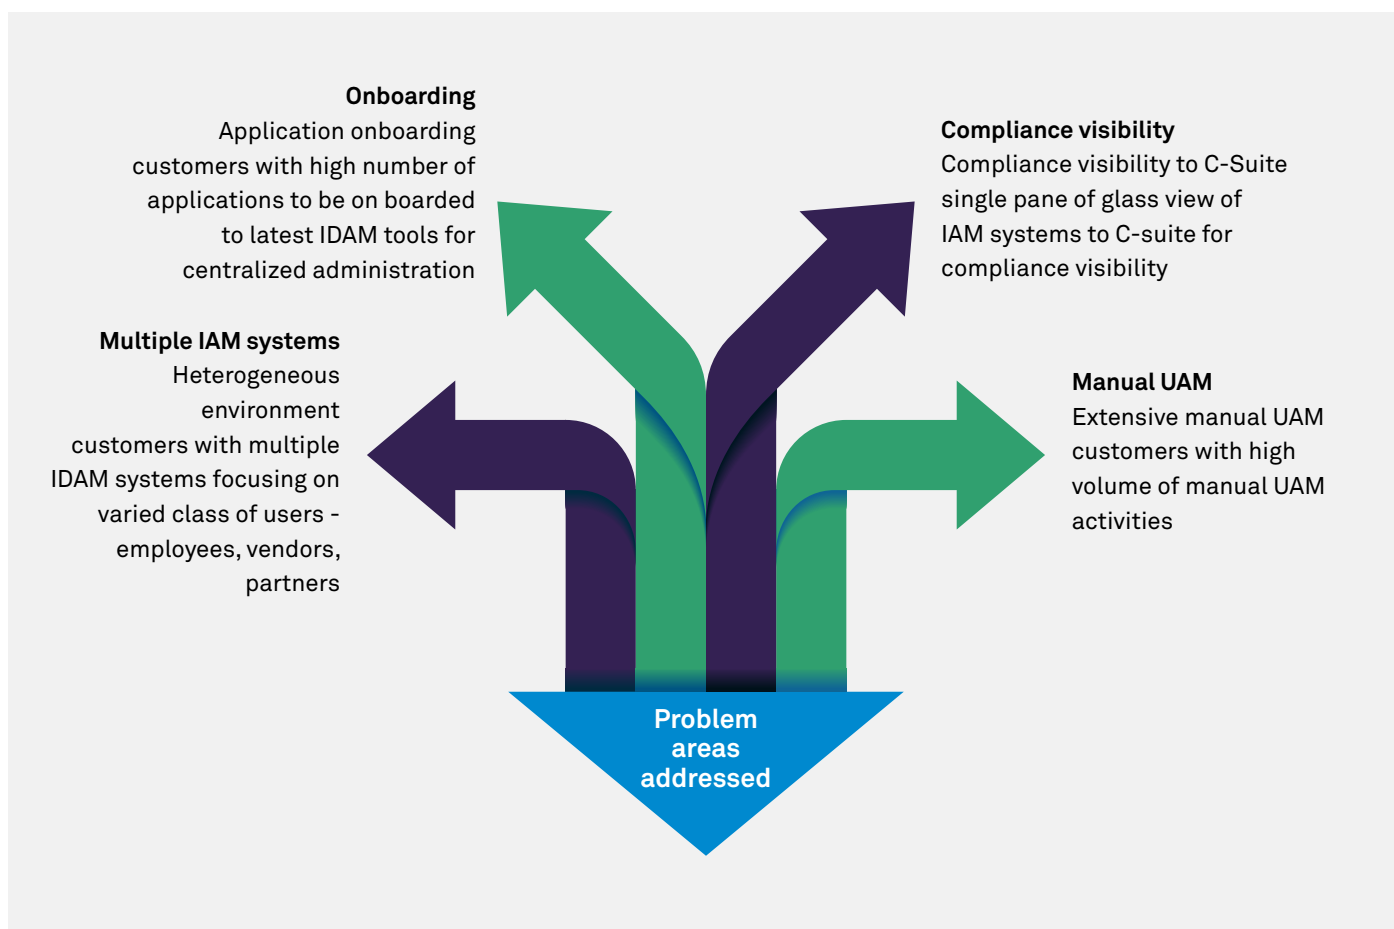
**Onboarding**
Application onboarding customers with high number of applications to be on boarded to latest IDAM tools for centralized administration

**Compliance visibility**
Compliance visibility to C-Suite single pane of glass view of IAM systems to C-suite for compliance visibility

**Multiple IAM systems**
Heterogeneous environment customers with multiple IDAM systems focusing on varied class of users - employees, vendors, partners

**Manual UAM**
Extensive manual UAM customers with high volume of manual UAM activities

Problem areas addressed